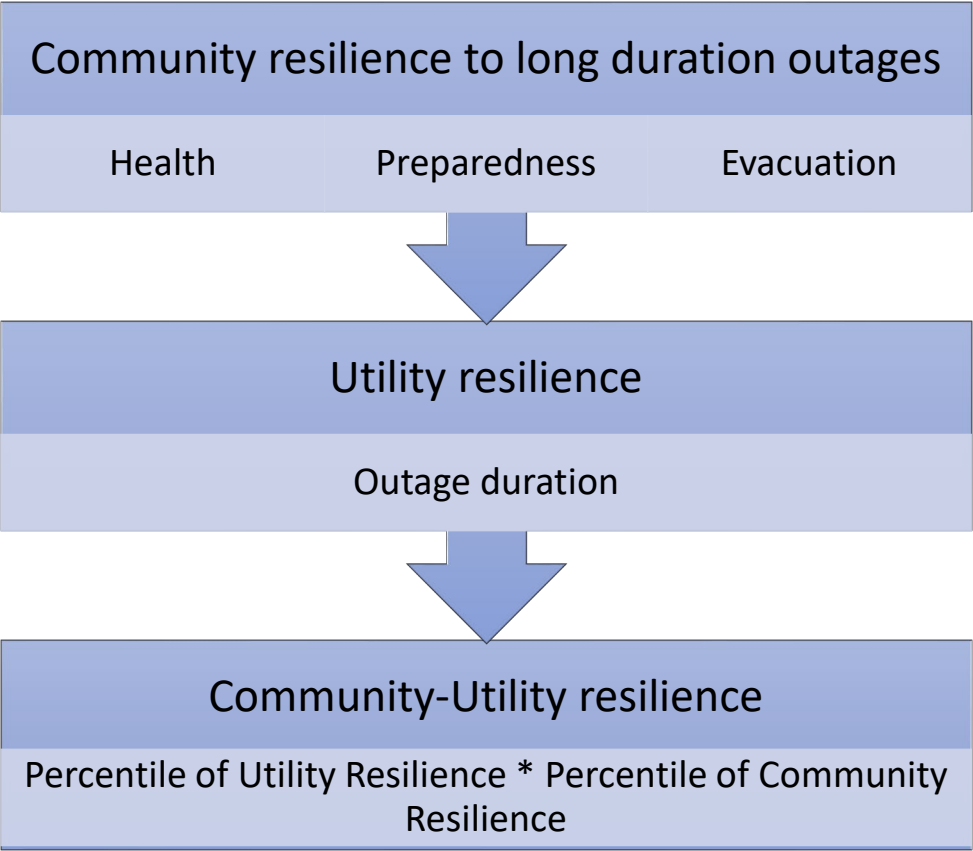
Community resilience to long duration outages

Health

Preparedness

Evacuation

Utility resilience

Outage duration

Community-Utility resilience

Percentile of Utility Resilience * Percentile of Community Resilience